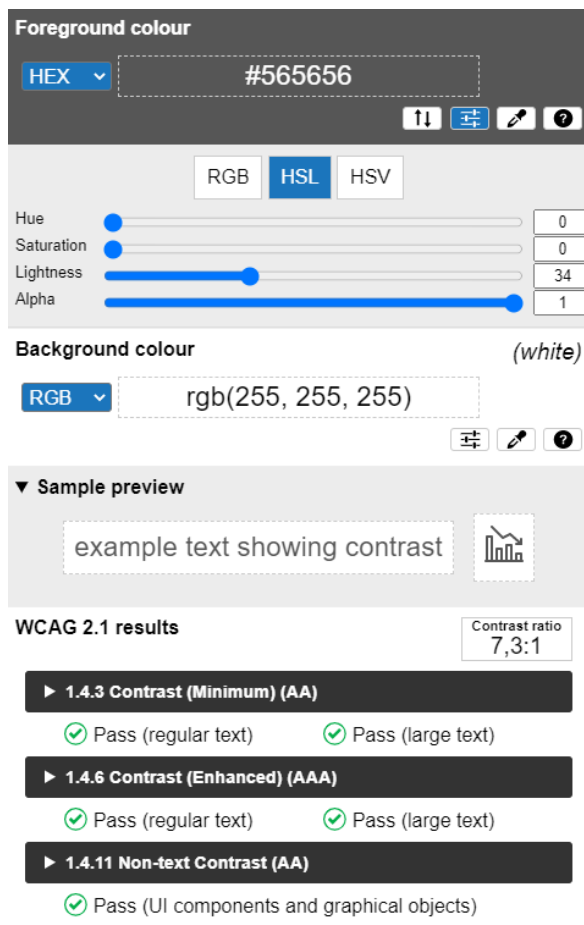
Foreground colour

HEX

#565656

RGB HSL HSV

Hue 0
Saturation 0
Lightness 34
Alpha 1

Background colour (white)

RGB

rgb(255, 255, 255)

▼ Sample preview

example text showing contrast

WCAG 2.1 results

Contrast ratio
7,3:1

▶ 1.4.3 Contrast (Minimum) (AA)

Pass (regular text) Pass (large text)

▶ 1.4.6 Contrast (Enhanced) (AAA)

Pass (regular text) Pass (large text)

▶ 1.4.11 Non-text Contrast (AA)

Pass (UI components and graphical objects)